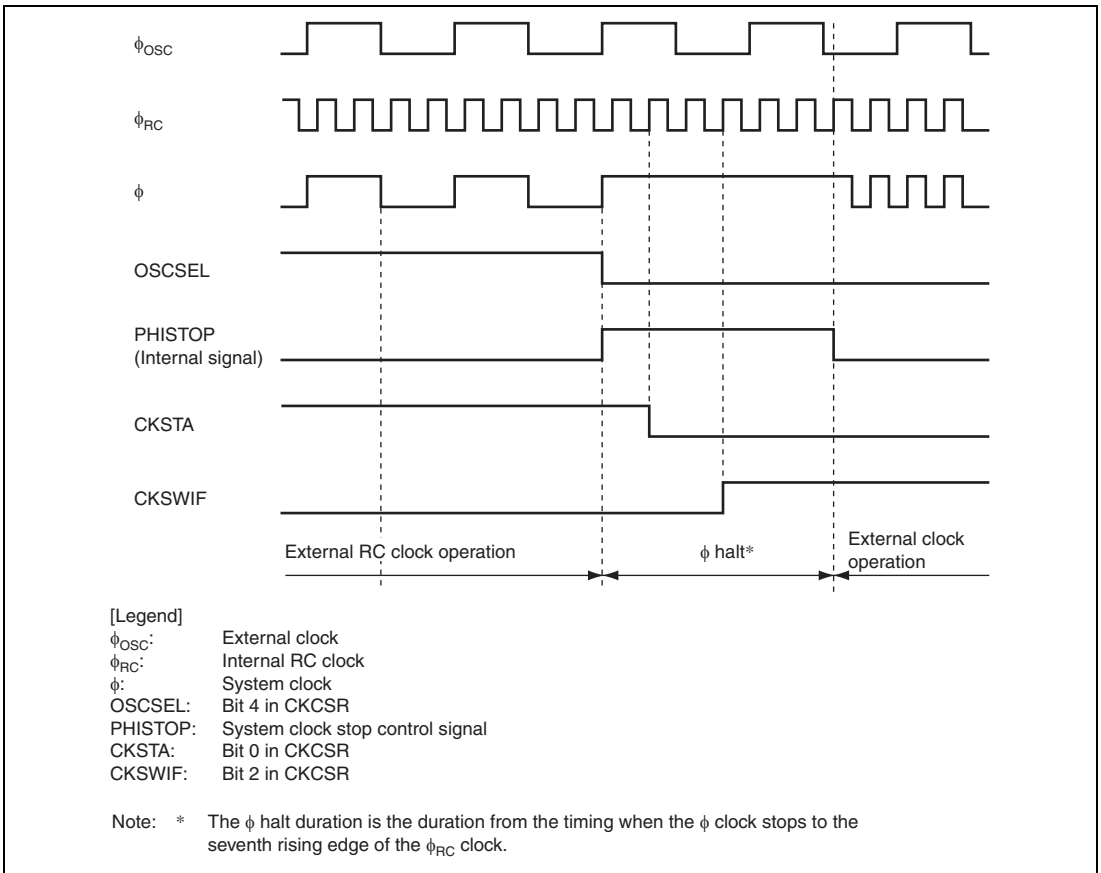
$\phi_{OSC}$

$\phi_{RC}$

$\phi$

OSCSEL

PHISTOP (Internal signal)

CKSTA

CKSWIF

External RC clock operation

$\phi$ halt*

External clock operation

[Legend]

$\phi_{OSC}$: External clock
$\phi_{RC}$: Internal RC clock
$\phi$: System clock
OSCSEL: Bit 4 in CKCSR
PHISTOP: System clock stop control signal
CKSTA: Bit 0 in CKCSR
CKSWIF: Bit 2 in CKCSR

Note: * The $\phi$ halt duration is the duration from the timing when the $\phi$ clock stops to the seventh rising edge of the $\phi_{RC}$ clock.